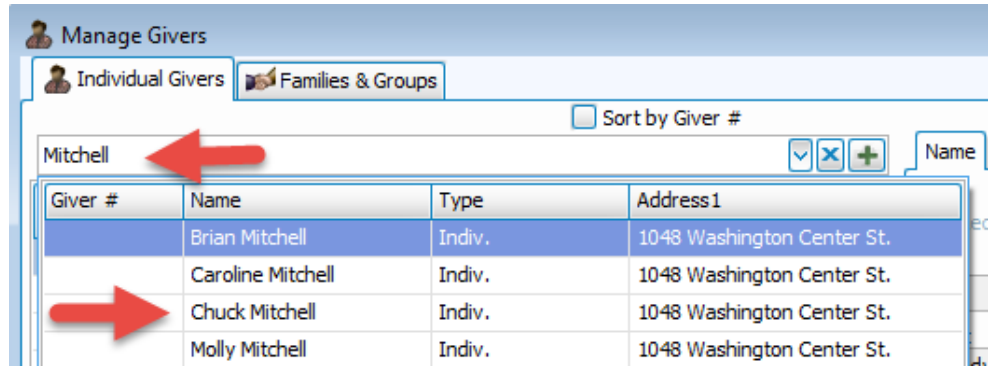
Manage Givers

Individual Givers

Families & Groups

Sort by Giver #

Mitchell

Name

| Giver # | Name | Type | Address1 |
|---|---|---|---|
| | Brian Mitchell | Indiv. | 1048 Washington Center St. |
| | Caroline Mitchell | Indiv. | 1048 Washington Center St. |
| | Chuck Mitchell | Indiv. | 1048 Washington Center St. |
| | Molly Mitchell | Indiv. | 1048 Washington Center St. |